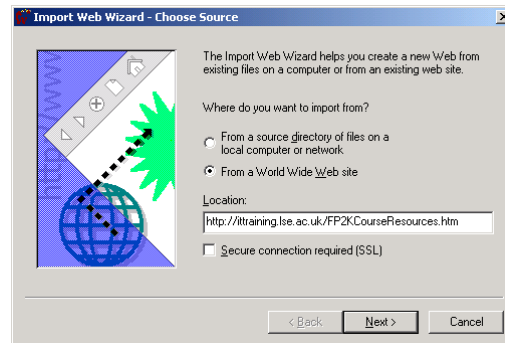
Import Web Wizard - Choose Source

The Import Web Wizard helps you create a new Web from existing files on a computer or from an existing web site.

Where do you want to import from?

From a source directory of files on a local computer or network

From a World Wide Web site

Location:

http://ittraining.lse.ac.uk/FP2KCourseResources.htm

Secure connection required (SSL)

< Back

Next >

Cancel